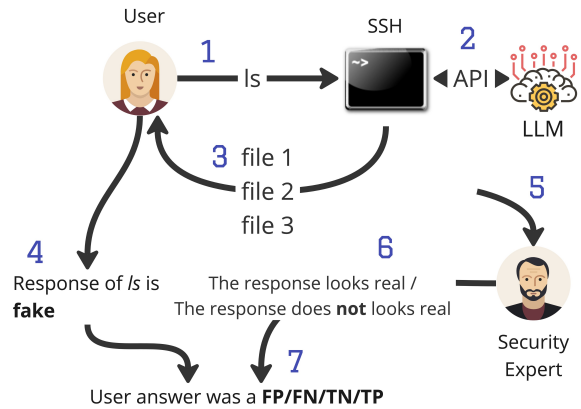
User

SSH

1

ls

~>

2

API

LLM

3 file 1

file 2

file 3

5

4

Response of *ls* is **fake**

6

The response looks real /
The response does **not** looks real

Security Expert

7

User answer was a **FP/FN/TN/TP**